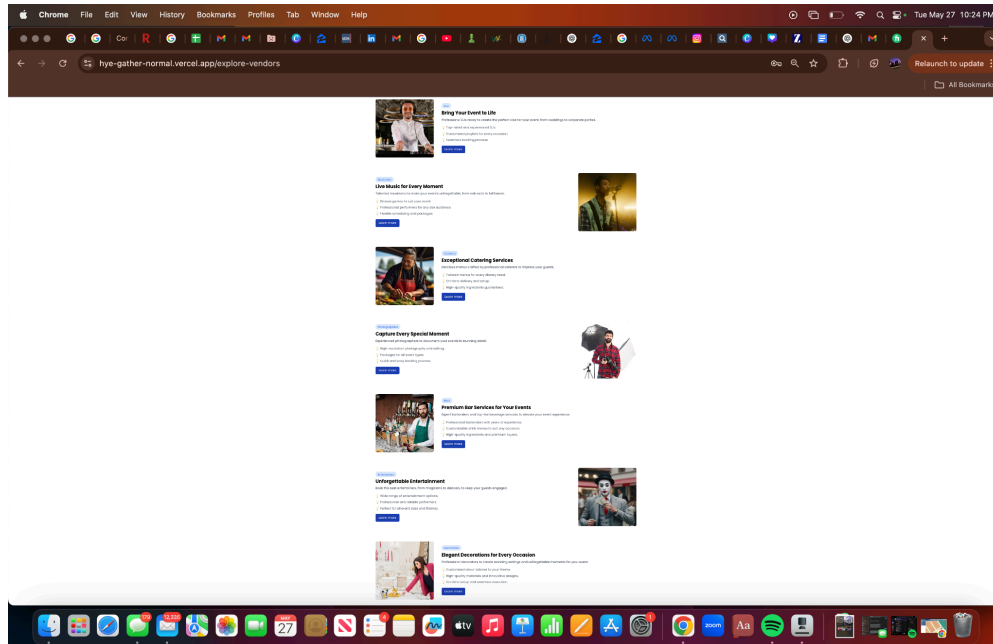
Chrome File Edit View History Bookmarks Profiles Tab Window Help

Tue May 27 10:24 PM

Cor

hye-gather-normal.vercel.app/explore-vendors

Relaunch to update

All Bookmarks

DJs
Bring Your Event to Life
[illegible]
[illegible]
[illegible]
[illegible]
Learn more

Musicians
Live Music for Every Moment
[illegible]
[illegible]
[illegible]
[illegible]
Learn more

Catering
Exceptional Catering Services
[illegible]
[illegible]
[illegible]
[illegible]
Learn more

Photographers
Capture Every Special Moment
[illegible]
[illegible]
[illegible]
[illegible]
Learn more

Bars
Premium Bar Services for Your Events
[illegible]
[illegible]
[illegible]
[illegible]
Learn more

Entertainers
Unforgettable Entertainment
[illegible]
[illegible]
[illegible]
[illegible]
Learn more

Decorators
Elegant Decorations for Every Occasion
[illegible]
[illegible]
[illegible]
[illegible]
Learn more

170

12,335

MAY
27

4

tv

zoom

Aa